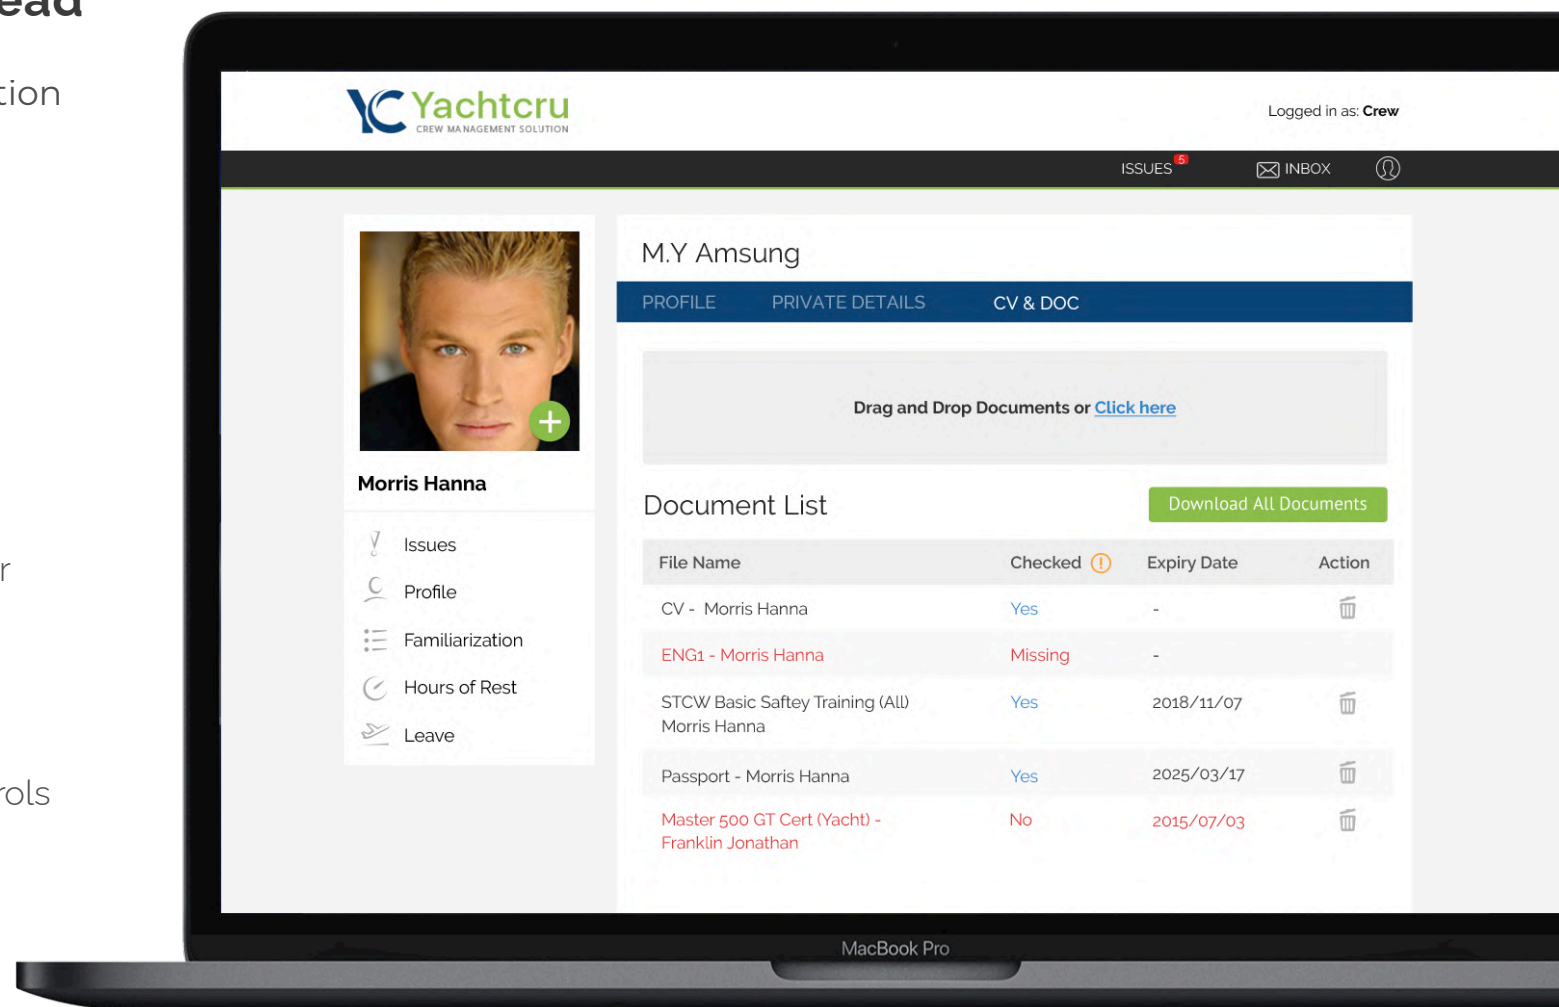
ead

tion

r

rols

YC Yachtcru
CREW MANAGEMENT SOLUTION

Logged in as: **Crew**

ISSUES 5 INBOX

Morris Hanna

Issues
Profile
Familiarization
Hours of Rest
Leave

M.Y Amsung

PROFILE PRIVATE DETAILS CV & DOC

Drag and Drop Documents or Click here

Document List

Download All Documents

| File Name | Checked | Expiry Date | Action |
|---|---|---|---|
| CV - Morris Hanna | Yes | - | |
| ENG1 - Morris Hanna | Missing | - | |
| STCW Basic Saftey Training (All) Morris Hanna | Yes | 2018/11/07 | |
| Passport - Morris Hanna | Yes | 2025/03/17 | |
| Master 500 GT Cert (Yacht) - Franklin Jonathan | No | 2015/07/03 | |

MacBook Pro